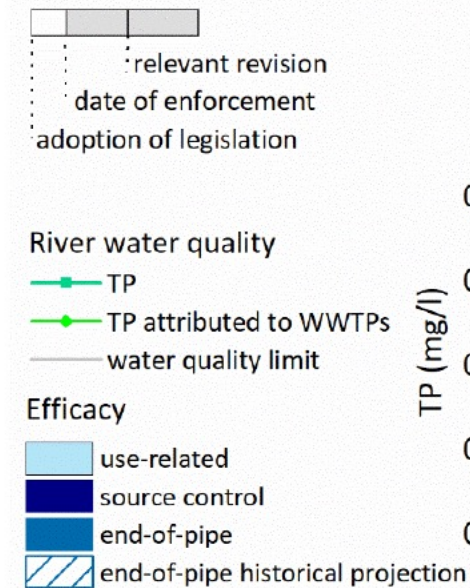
relevant revision
date of enforcement
adoption of legislation

River water quality
TP
TP attributed to WWTPs
water quality limit

Efficacy
use-related
source control
end-of-pipe
end-of-pipe historical projection

TP (mg/l)